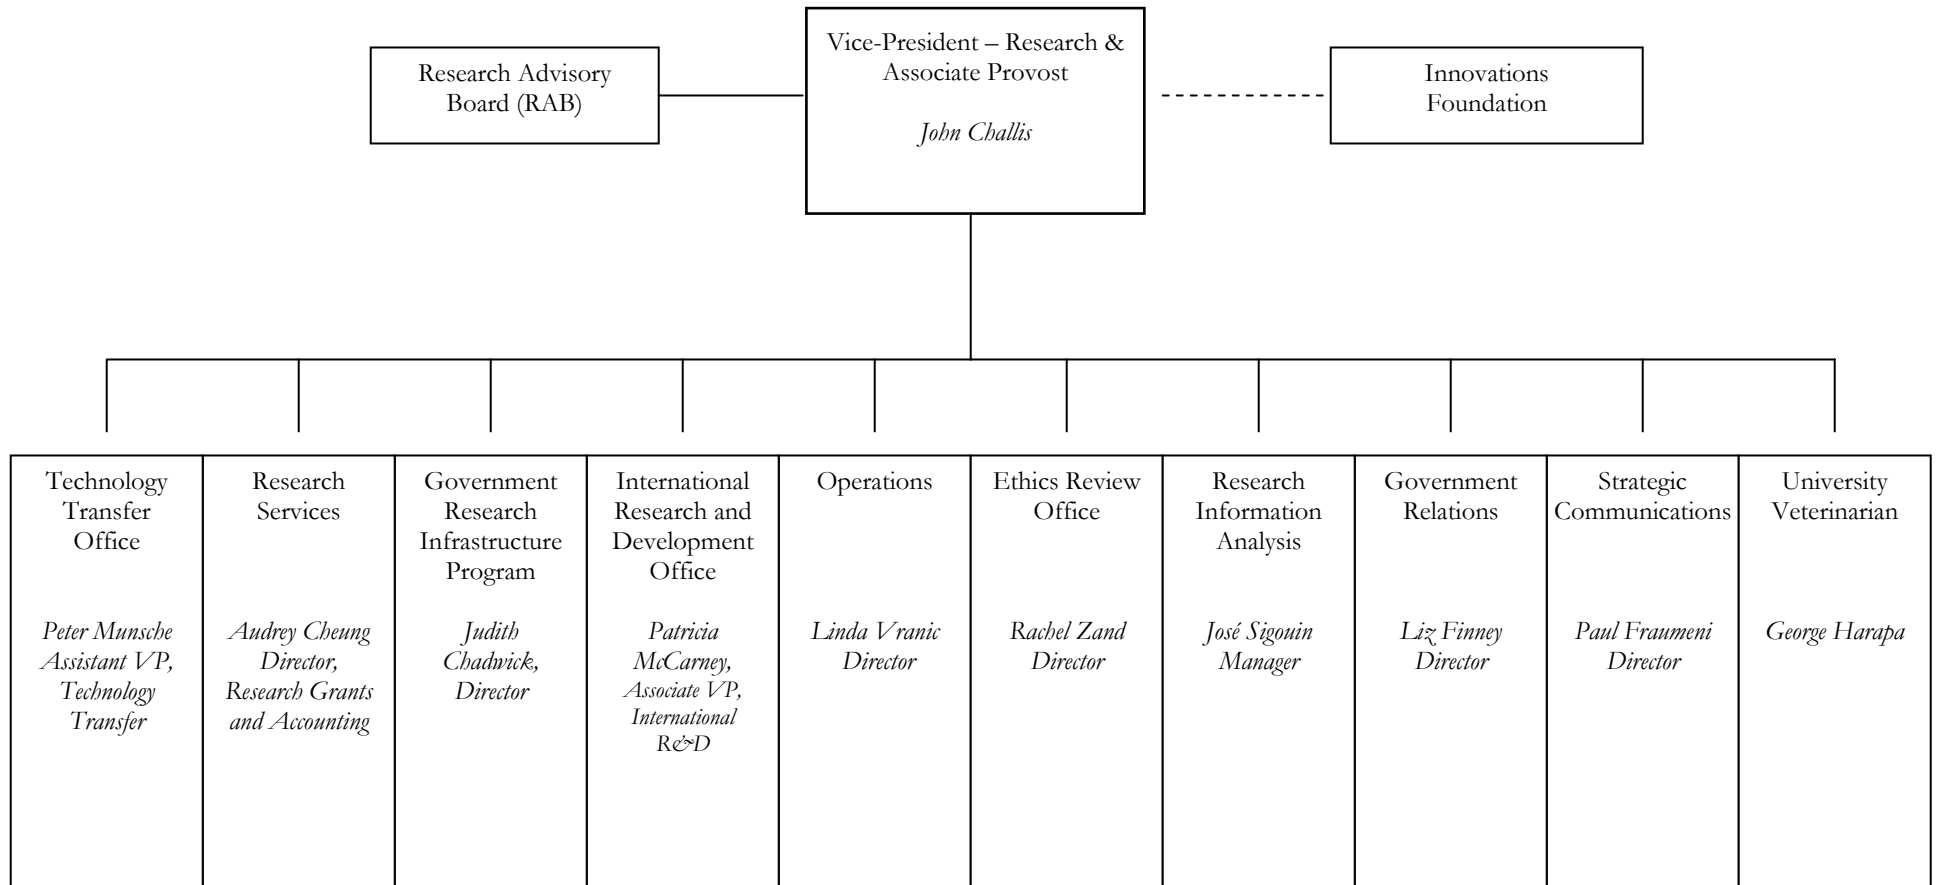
Research Advisory Board (RAB)

Vice-President – Research & Associate Provost

John Challis

Innovations Foundation

Technology Transfer Office

Peter Munsche Assistant VP, Technology Transfer

Research Services

Audrey Cheung Director, Research Grants and Accounting

Government Research Infrastructure Program

Judith Chadwick, Director

International Research and Development Office

Patricia McCarney, Associate VP, International R&D

Operations

Linda Vranic Director

Ethics Review Office

Rachel Zand Director

Research Information Analysis

José Sigouin Manager

Government Relations

Liz Finney Director

Strategic Communications

Paul Fraumeni Director

University Veterinarian

George Harapa